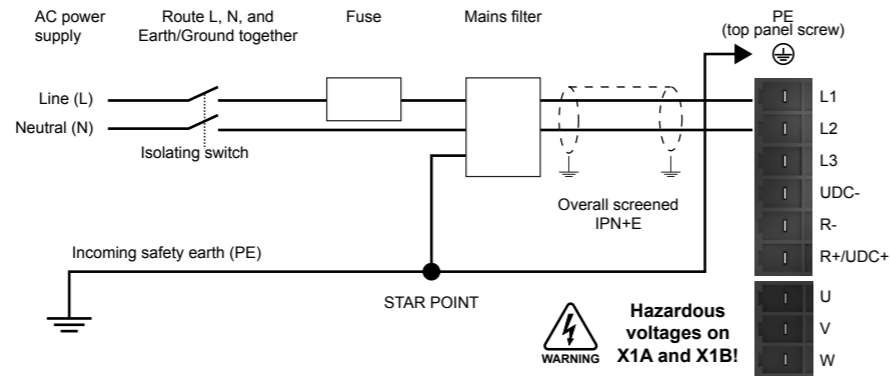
AC power supply

Route L, N, and Earth/Ground together

Fuse

Mains filter

PE (top panel screw)

Line (L)

Neutral (N)

Isolating switch

L1

L2

L3

UDC-

R-

R+/UDC+

Overall screened IPN+E

Incoming safety earth (PE)

STAR POINT

U

V

W

WARNING

Hazardous voltages on X1A and X1B!